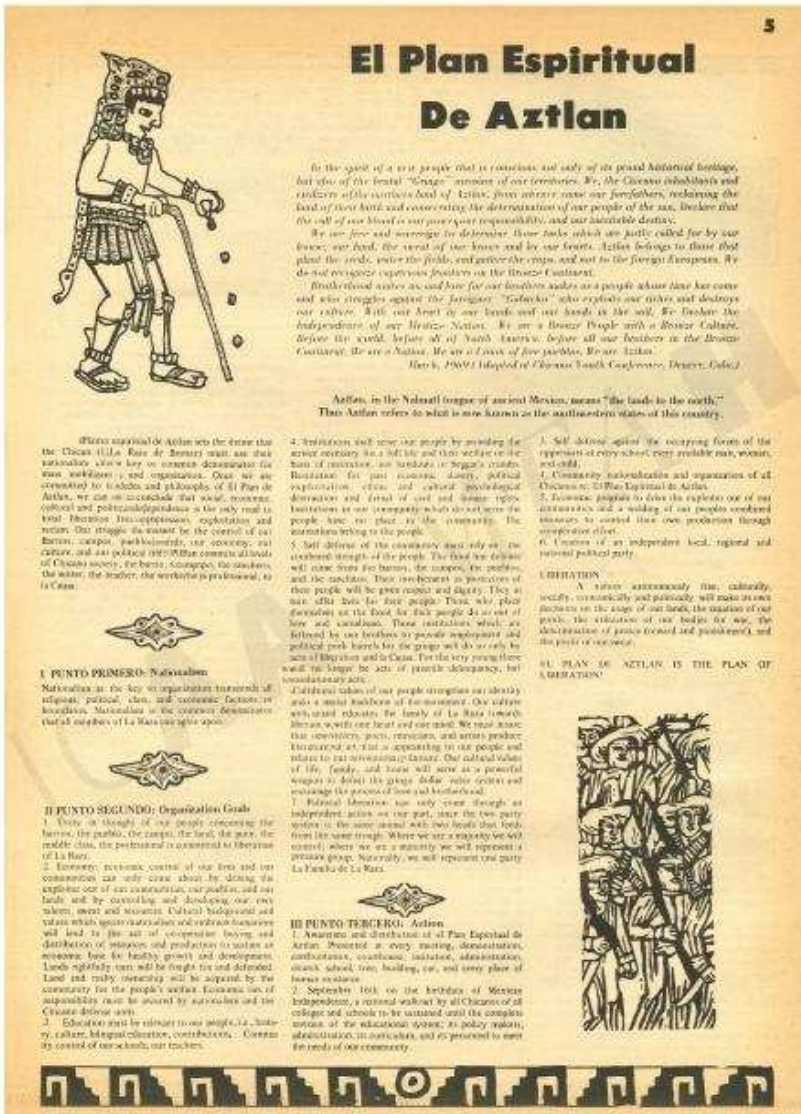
5

El Plan Espiritual De Aztlan

In the spirit of a new people that is conscious not only of its proud historical heritage, but also of the brutal "Gringo" invasion of our territories. We, the Chicano inhabitants and civilizers of the northern land of Aztlan, from whence came our forefathers, reclaiming the land of their birth and consecrating the determination of our people of the sun, declare that the call of our blood is our power, our responsibility, and our inevitable destiny.

We are free and sovereign to determine those tasks which are justly called for by our house, our land, the sweat of our brows and by our hearts. Aztlan belongs to those that plant the seeds, water the fields, and gather the crops, and not to the foreign Europeans. We do not recognize capricious frontiers on the Bronze Continent.

Brotherhood unites us and love for our brothers makes us a people whose time has come and who struggles against the foreigner "Gabacho" who exploits our riches and destroys our culture. With our heart in our hands and our hands in the soil, We Declare the Independence of our Mestizo Nation. We are a Bronze People with a Bronze Culture. Before the world, before all of North America, before all our brothers in the Bronze Continent, We are a Nation, We are a Union of free pueblos, We are Aztlan.

March, 1969 [Adopted at Chicano Youth Conference, Denver, Colo.]

Aztlan, in the Nahuatl tongue of ancient Mexico, means "the lands to the north." Thus Aztlan refers to what is now known as the southwestern states of this country.

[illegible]

I. PUNTO PRIMERO: Nationalism

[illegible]

II PUNTO SEGUNDO: Organization Goals

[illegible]

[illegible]

III PUNTO TERCERO: Action

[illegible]

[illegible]

LIBERATION

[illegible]

EL PLAN DE AZTLAN IS THE PLAN OF LIBERATION!